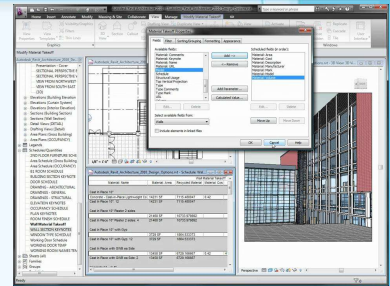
Home Annotate Modify Massing & Site Collaborate View Manage Modify Material Takeoff
Graphics
Modify Material Takeoff
Fields Filter Sorting/Grouping Formatting Appearance
Available fields:
Scheduled fields (in order):
Material: Area
Material: Cost
Material: Description
Material: Name
Add -->
<-- Remove
Add Parameter...
Calculated Value...
Select available fields from:
Walls
Include elements in linked files
Move Up
Move Down
OK
Cancel
Help
Material: Name
Material: Area
Recycled Material
Perspective
Ready